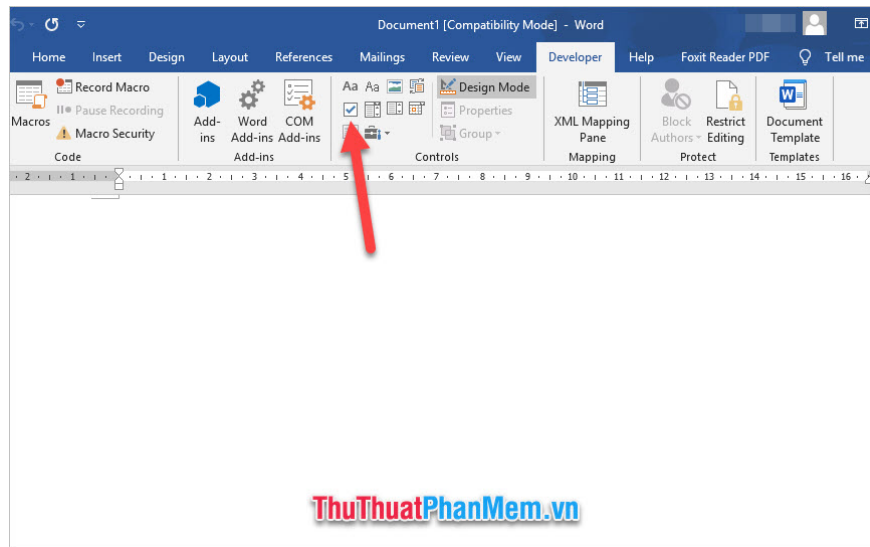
Document1 [Compatibility Mode] - Word

Home Insert Design Layout References Mailings Review View Developer Help Foxit Reader PDF Tell me

Macros
Record Macro
Pause Recording
Macro Security
Code

Add-ins
Word Add-ins
COM Add-ins
Add-ins

Aa Aa
Design Mode
Properties
Group
Controls

XML Mapping Pane
Mapping

Block Authors
Restrict Editing
Protect

Document Template
Templates

· 2 · 1 · 1 · · · 1 · 2 · 3 · 4 · 5 · 6 · 7 · 8 · 9 · 10 · 11 · 12 · 13 · 14 · 15 · 16 ·

ThuThuatPhanMem.vn